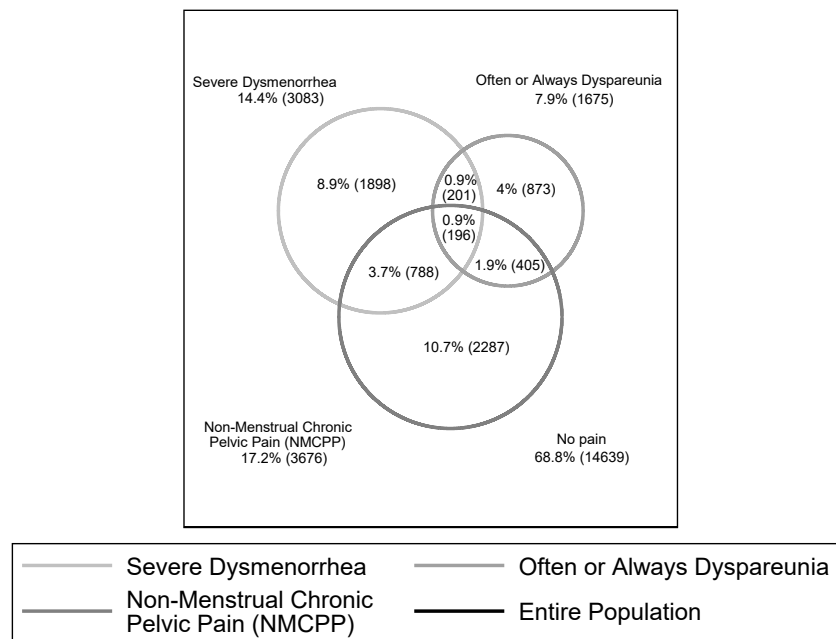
Severe Dysmenorrhea
14.4% (3083)

Often or Always Dyspareunia
7.9% (1675)

8.9% (1898)

0.9%
(201)

4% (873)

0.9%
(196)

3.7% (788)

1.9% (405)

10.7% (2287)

Non-Menstrual Chronic Pelvic Pain (NMCPP)
17.2% (3676)

No pain
68.8% (14639)

Severe Dysmenorrhea
Often or Always Dyspareunia
Non-Menstrual Chronic Pelvic Pain (NMCPP)
Entire Population